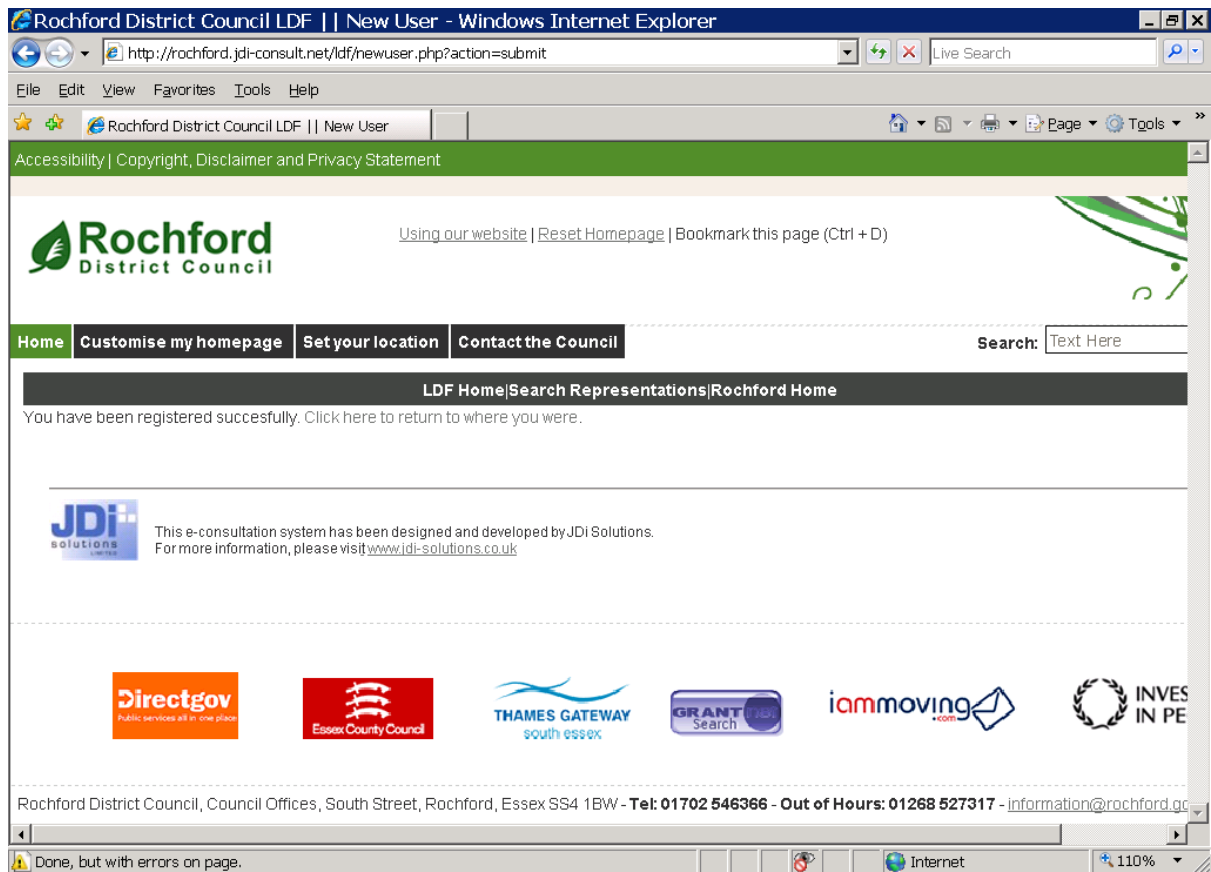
Rochford District Council LDF || New User - Windows Internet Explorer

http://rochford.jdi-consult.net/ldf/newuser.php?action=submit

Live Search

File Edit View Favorites Tools Help

Rochford District Council LDF || New User

Page Tools

Accessibility | Copyright, Disclaimer and Privacy Statement

Rochford District Council

Using our website | Reset Homepage | Bookmark this page (Ctrl + D)

Home Customise my homepage Set your location Contact the Council

Search: Text Here

LDF Home|Search Representations|Rochford Home

You have been registered succesfully. Click here to return to where you were.

JDi solutions

This e-consultation system has been designed and developed by JDi Solutions.
For more information, please visit www.jdi-solutions.co.uk

Directgov Public services all in one place

Essex County Council

THAMES GATEWAY south essex

GRANT Search

iammoving.com

INVES IN PE

Rochford District Council, Council Offices, South Street, Rochford, Essex SS4 1BW - Tel: 01702 546366 - Out of Hours: 01268 527317 - information@rochford.gc

Done, but with errors on page.

Internet

110%